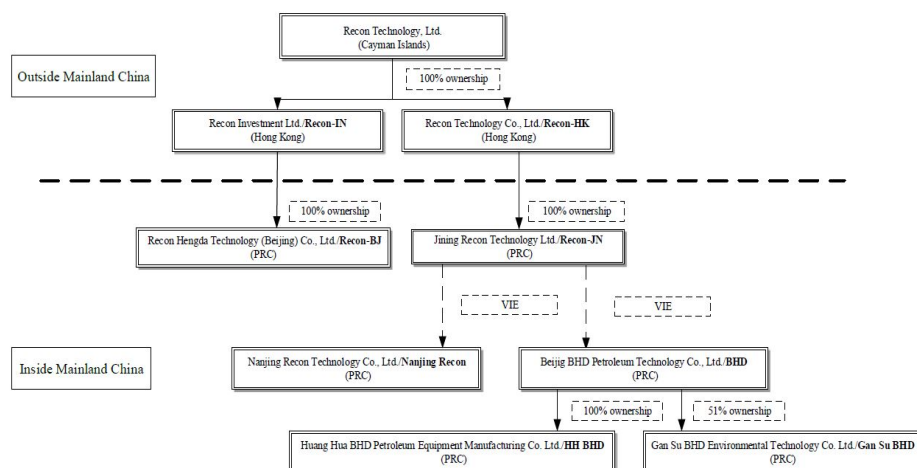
Recon Technology, Ltd.
(Cayman Islands)

Outside Mainland China

100% ownership

Recon Investment Ltd./Recon-IN
(Hong Kong)

Recon Technology Co., Ltd./Recon-HK
(Hong Kong)

100% ownership

100% ownership

Recon Hengda Technology (Beijing) Co., Ltd./Recon-BJ
(PRC)

Jining Recon Technology Ltd./Recon-JN
(PRC)

VIE

VIE

Inside Mainland China

Nanjing Recon Technology Co., Ltd./Nanjing Recon
(PRC)

Beijig BHD Petroleum Technology Co., Ltd./BHD
(PRC)

100% ownership

51% ownership

Huang Hua BHD Petroleum Equipment Manufacturing Co. Ltd./HH BHD
(PRC)

Gan Su BHD Environmental Technology Co. Ltd./Gan Su BHD
(PRC)